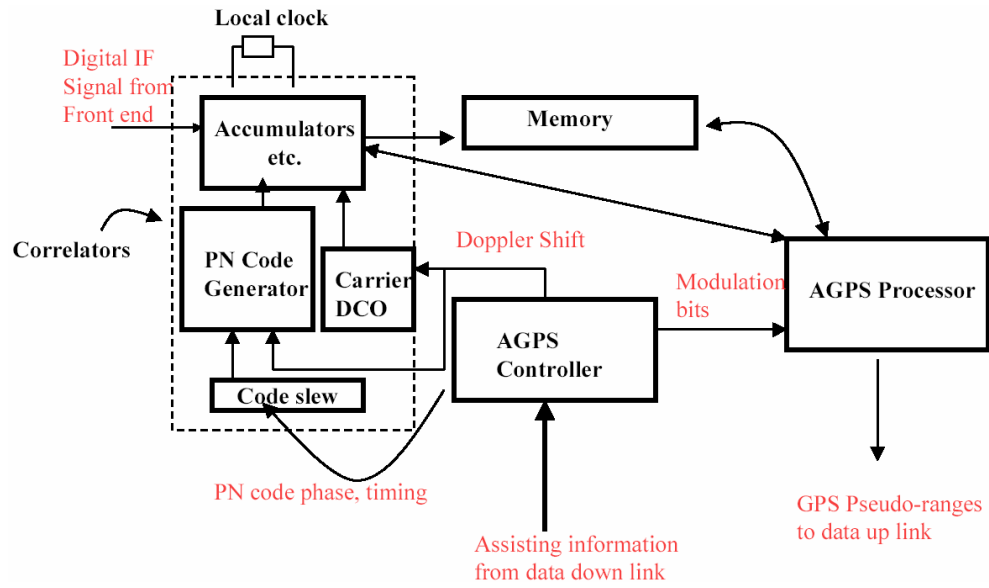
Local clock

Digital IF Signal from Front end

Accumulators etc.

Memory

Correlators

PN Code Generator

Carrier DCO

Doppler Shift

Modulation bits

AGPS Processor

AGPS Controller

Code slew

PN code phase, timing

Assisting information from data down link

GPS Pseudo-ranges to data up link